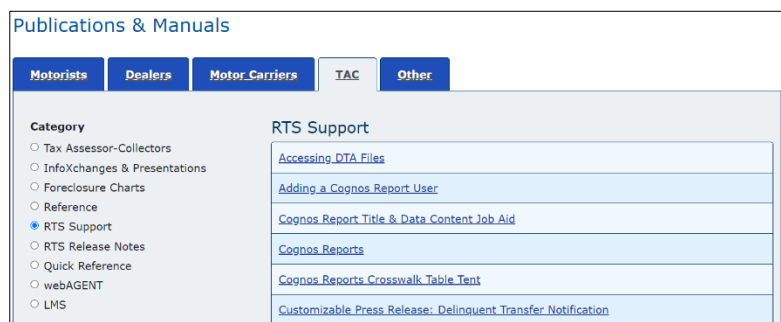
Publications & Manuals

Motorists
Dealers
Motor Carriers
TAC
Other

Category
Tax Assessor-Collectors
InfoXchanges & Presentations
Foreclosure Charts
Reference
RTS Support
RTS Release Notes
Quick Reference
webAGENT
LMS

RTS Support

Accessing DTA Files
Adding a Cognos Report User
Cognos Report Title & Data Content Job Aid
Cognos Reports
Cognos Reports Crosswalk Table Tent
Customizable Press Release: Delinquent Transfer Notification